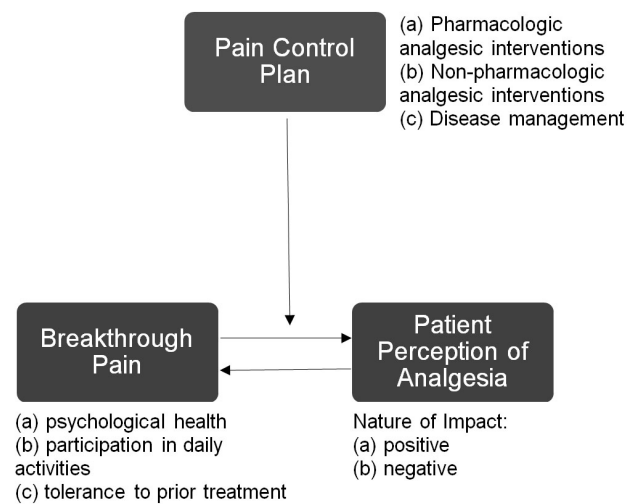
Pain Control Plan

(a) Pharmacologic analgesic interventions
(b) Non-pharmacologic analgesic interventions
(c) Disease management

Breakthrough Pain

Patient Perception of Analgesia

(a) psychological health
(b) participation in daily activities
(c) tolerance to prior treatment

Nature of Impact:
(a) positive
(b) negative